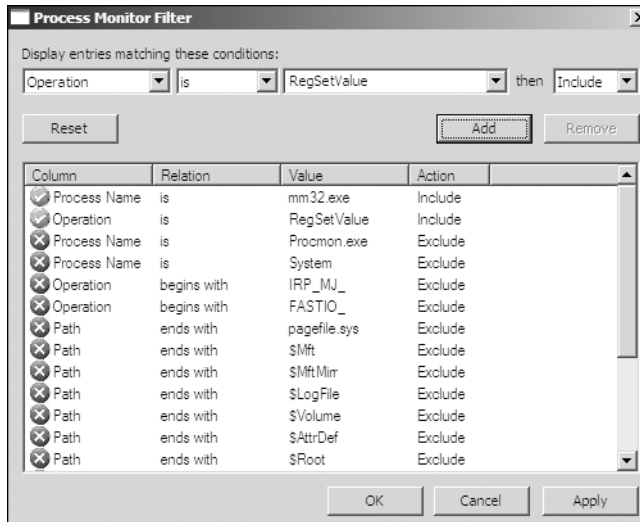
Process Monitor Filter

Display entries matching these conditions:

Operation | is | RegSetValue | then | Include

Reset

Add

Remove

| Column | Relation | Value | Action |
|---|---|---|---|
| Process Name | is | mm32.exe | Include |
| Operation | is | RegSetValue | Include |
| Process Name | is | Procmon.exe | Exclude |
| Process Name | is | System | Exclude |
| Operation | begins with | IRP_MJ_ | Exclude |
| Operation | begins with | FASTIO_ | Exclude |
| Path | ends with | pagefile.sys | Exclude |
| Path | ends with | $Mft | Exclude |
| Path | ends with | $MftMirr | Exclude |
| Path | ends with | $LogFile | Exclude |
| Path | ends with | $Volume | Exclude |
| Path | ends with | $AttrDef | Exclude |
| Path | ends with | $Root | Exclude |

OK

Cancel

Apply